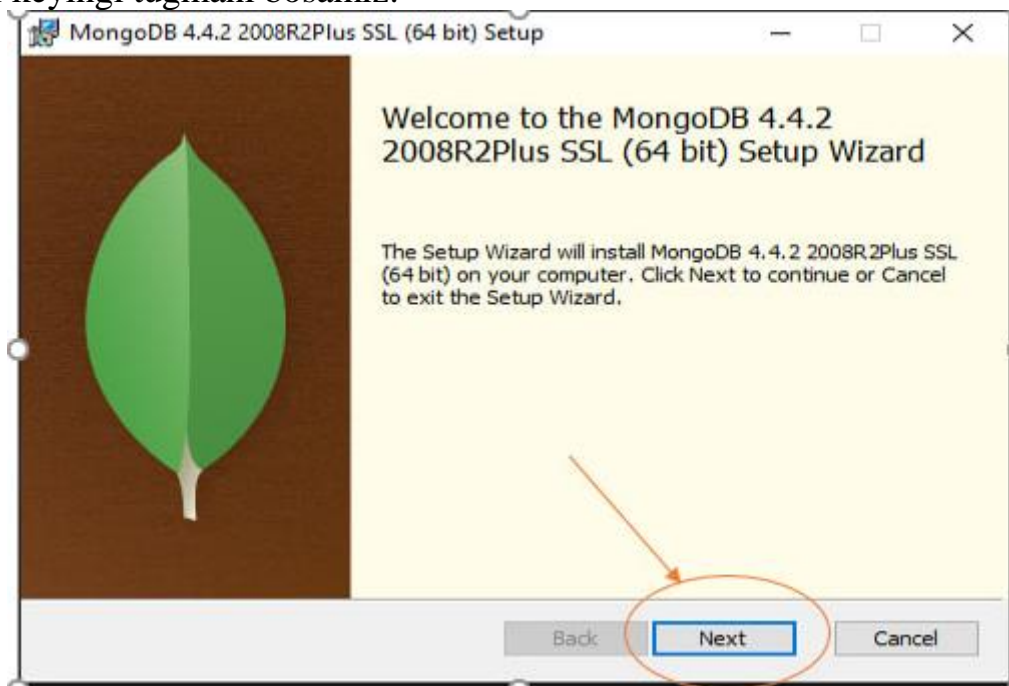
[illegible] keyingi tugmani bosamiz.

MongoDB 4.4.2 2008R2Plus SSL (64 bit) Setup

Welcome to the MongoDB 4.4.2 2008R2Plus SSL (64 bit) Setup Wizard

The Setup Wizard will install MongoDB 4.4.2 2008R2Plus SSL (64 bit) on your computer. Click Next to continue or Cancel to exit the Setup Wizard.

Back Next Cancel